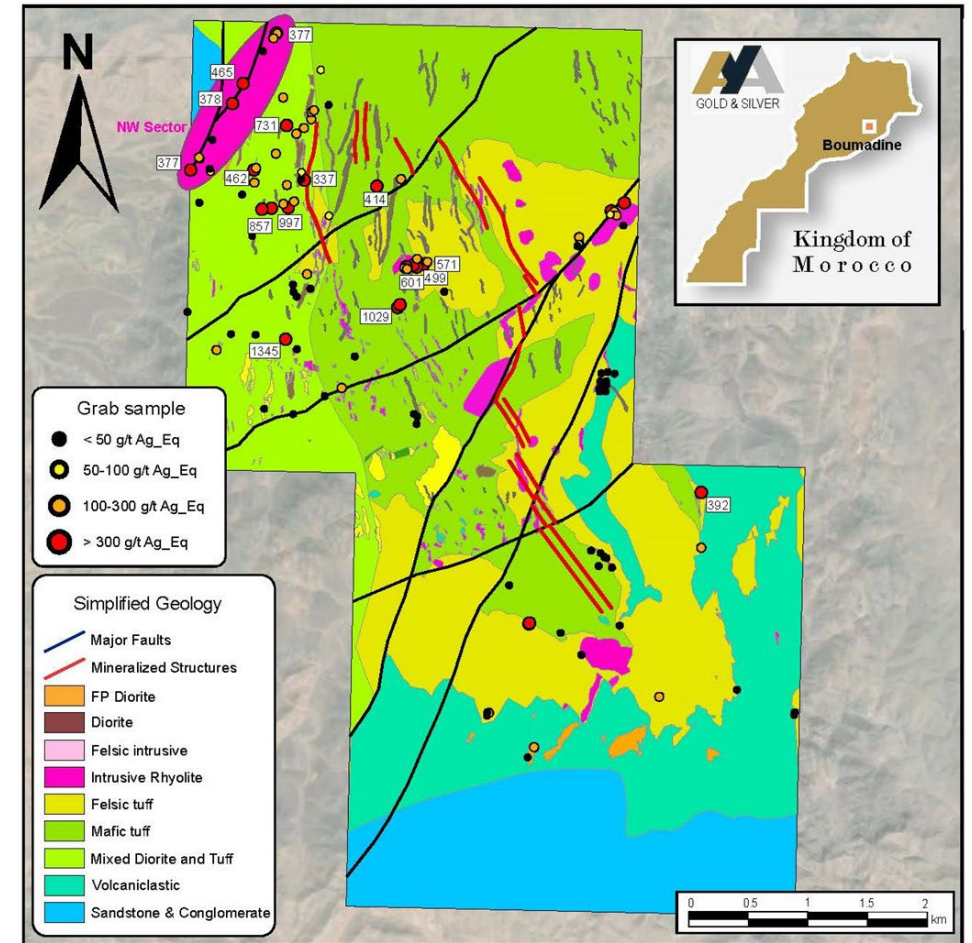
N

NW Sector

377
465
378
731
377
462
337
414
857
997
571
601
499
1029
1345
392

GOLD & SILVER
Boumadine
Kingdom of Morocco

Grab sample
< 50 g/t Ag_Eq
50-100 g/t Ag_Eq
100-300 g/t Ag_Eq
> 300 g/t Ag_Eq

Simplified Geology
Major Faults
Mineralized Structures
FP Diorite
Diorite
Felsic intrusive
Intrusive Rhyolite
Felsic tuff
Mafic tuff
Mixed Diorite and Tuff
Volcaniclastic
Sandstone & Conglomerate

0 0.5 1 1.5 2 km